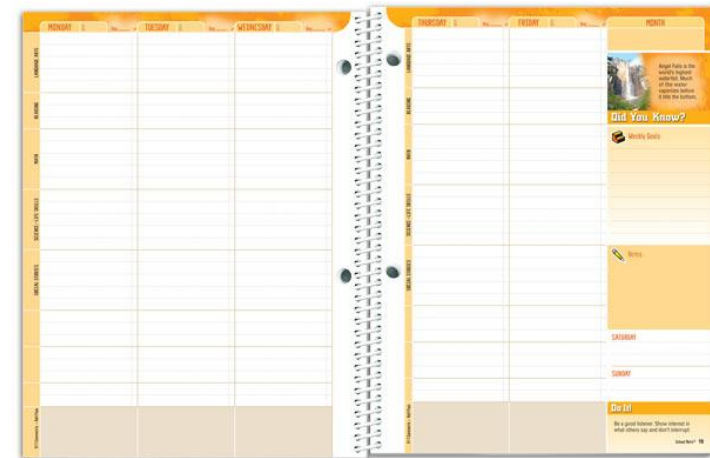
MONDAY | TUESDAY | WEDNESDAY

LANGUAGE ARTS

READING

MATH

SCIENCE • LIFE SKILLS

SOCIAL STUDIES

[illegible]

THURSDAY | FRIDAY | MONTH

LANGUAGE ARTS

READING

MATH

SCIENCE • LIFE SKILLS

SOCIAL STUDIES

Angel Falls is the world's highest waterfall. Much of the water evaporates before it hits the bottom.

Did You Know?

Weekly Goals

Notes

SATURDAY

SUNDAY

Do It!

Be a good listener. Show interest in what others say and don't interrupt.

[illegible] 19